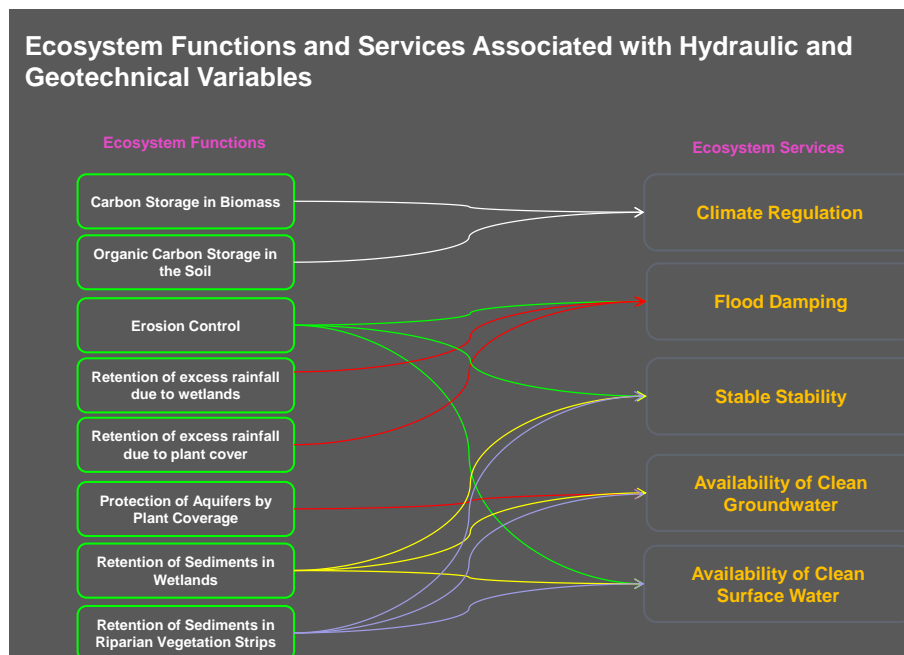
Ecosystem Functions and Services Associated with Hydraulic and Geotechnical Variables

Ecosystem Functions

Carbon Storage in Biomass

Organic Carbon Storage in the Soil

Erosion Control

Retention of excess rainfall due to wetlands

Retention of excess rainfall due to plant cover

Protection of Aquifers by Plant Coverage

Retention of Sediments in Wetlands

Retention of Sediments in Riparian Vegetation Strips

Ecosystem Services

Climate Regulation

Flood Damping

Stable Stability

Availability of Clean Groundwater

Availability of Clean Surface Water